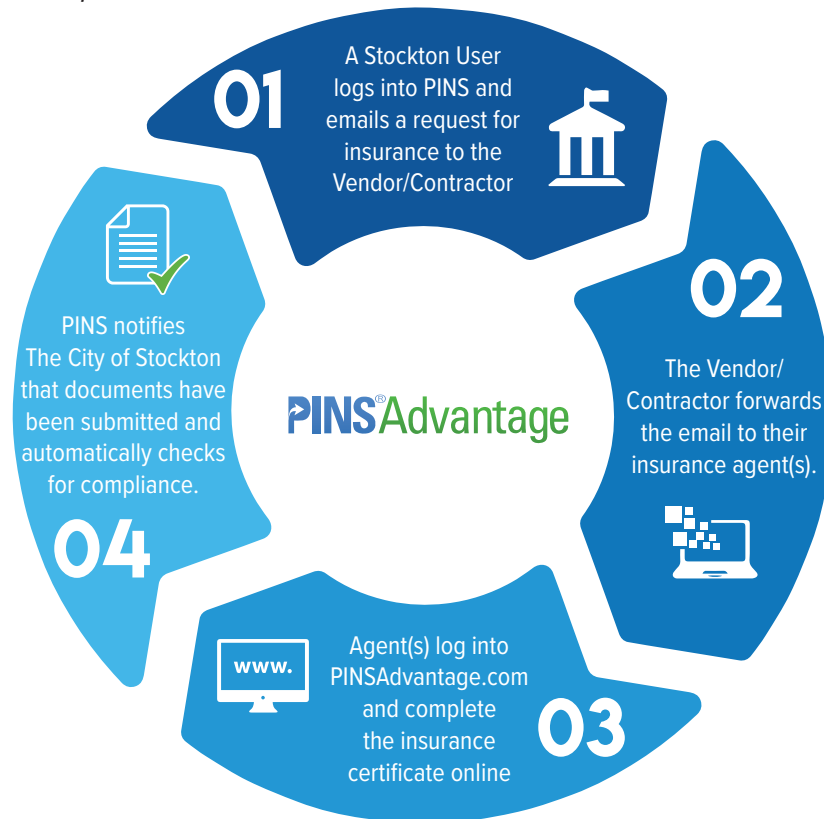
01

A Stockton User logs into PINS and emails a request for insurance to the Vendor/Contractor

02

The Vendor/ Contractor forwards the email to their insurance agent(s).

Agent(s) log into PINSAdvantage.com and complete the insurance certificate online

www.

03

PINS notifies The City of Stockton that documents have been submitted and automatically checks for compliance.

04

PINS® Advantage